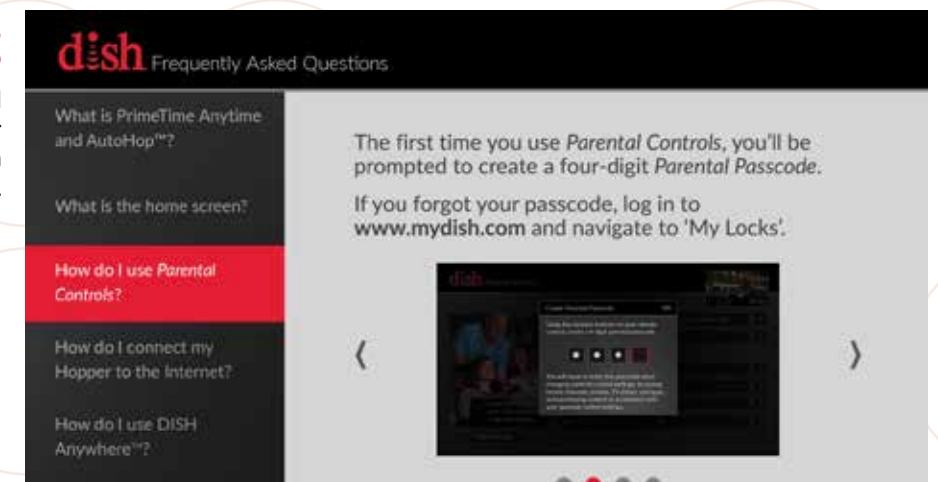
dish Frequently Asked Questions

What is PrimeTime Anytime and AutoHop™?

What is the home screen?

How do I use *Parental Controls*?

How do I connect my Hopper to the Internet?

How do I use DISH Anywhere™?

The first time you use *Parental Controls*, you'll be prompted to create a four-digit *Parental Passcode*.

If you forgot your passcode, log in to **www.mydish.com** and navigate to 'My Locks'.

dish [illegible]

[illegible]

‹

›